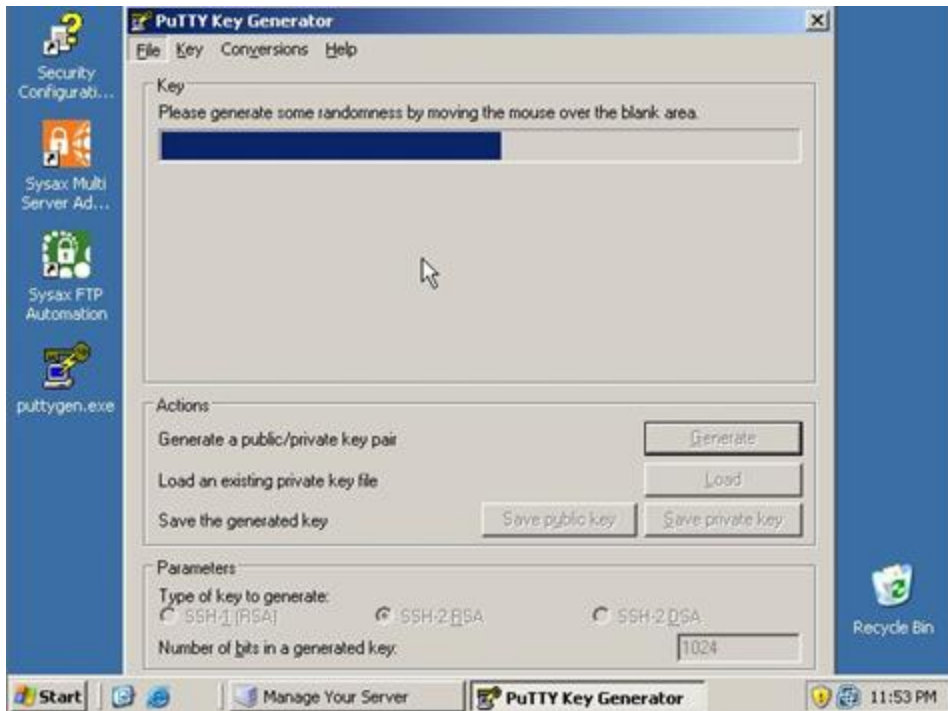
Security Configurati...

Sysax Multi Server Ad...

Sysax FTP Automation

puttygen.exe

PuTTY Key Generator

File Key Conversions Help

Key

Please generate some randomness by moving the mouse over the blank area.

Actions

Generate a public/private key pair

Generate

Load an existing private key file

Load

Save the generated key

Save public key

Save private key

Parameters

Type of key to generate:

SSH-1 (RSA)

SSH-2 RSA

SSH-2 DSA

Number of bits in a generated key:

1024

Recycle Bin

Start

Manage Your Server

PuTTY Key Generator

11:53 PM